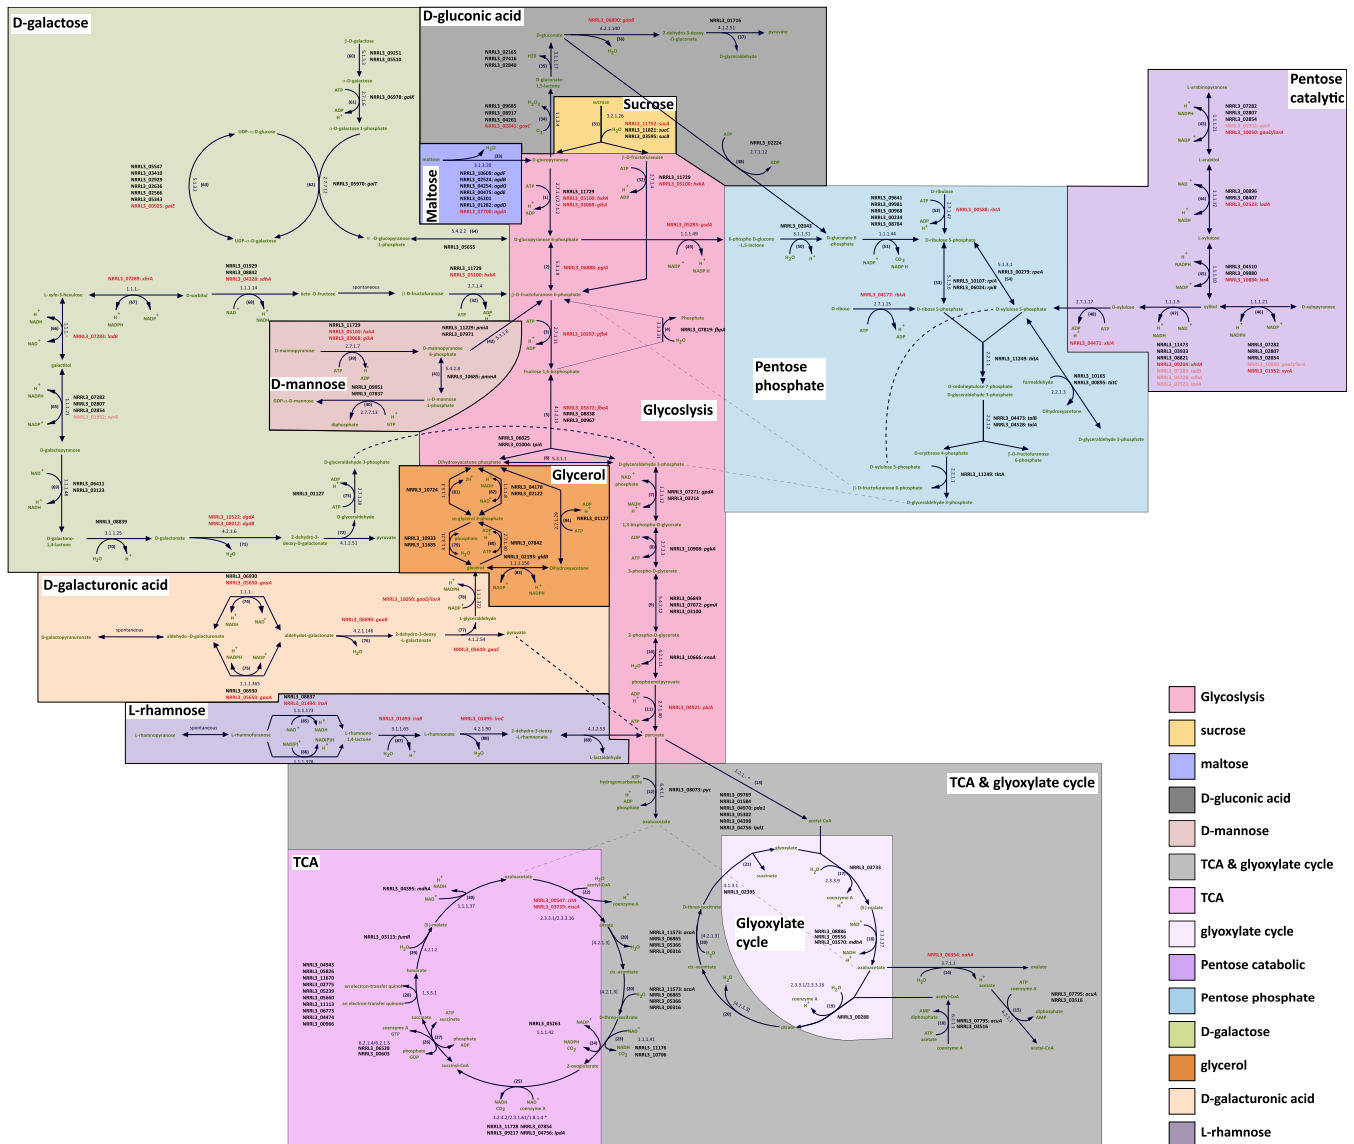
D-galactose

D-gluconic acid

Sucrose

Maltose

Pentose catabolic

Pentose phosphate

D-mannose

Glycoslysis

Glycerol

D-galacturonic acid

L-rhamnose

TCA & glyoxylate cycle

TCA

Glyoxylate cycle

| |
|---|
| Glycoslysis |
| sucrose |
| maltose |
| D-gluconic acid |
| D-mannose |
| TCA & glyoxylate cycle |
| TCA |
| glyoxylate cycle |
| Pentose catabolic |
| Pentose phosphate |
| D-galactose |
| glycerol |
| D-galacturonic acid |
| L-rhamnose |

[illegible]